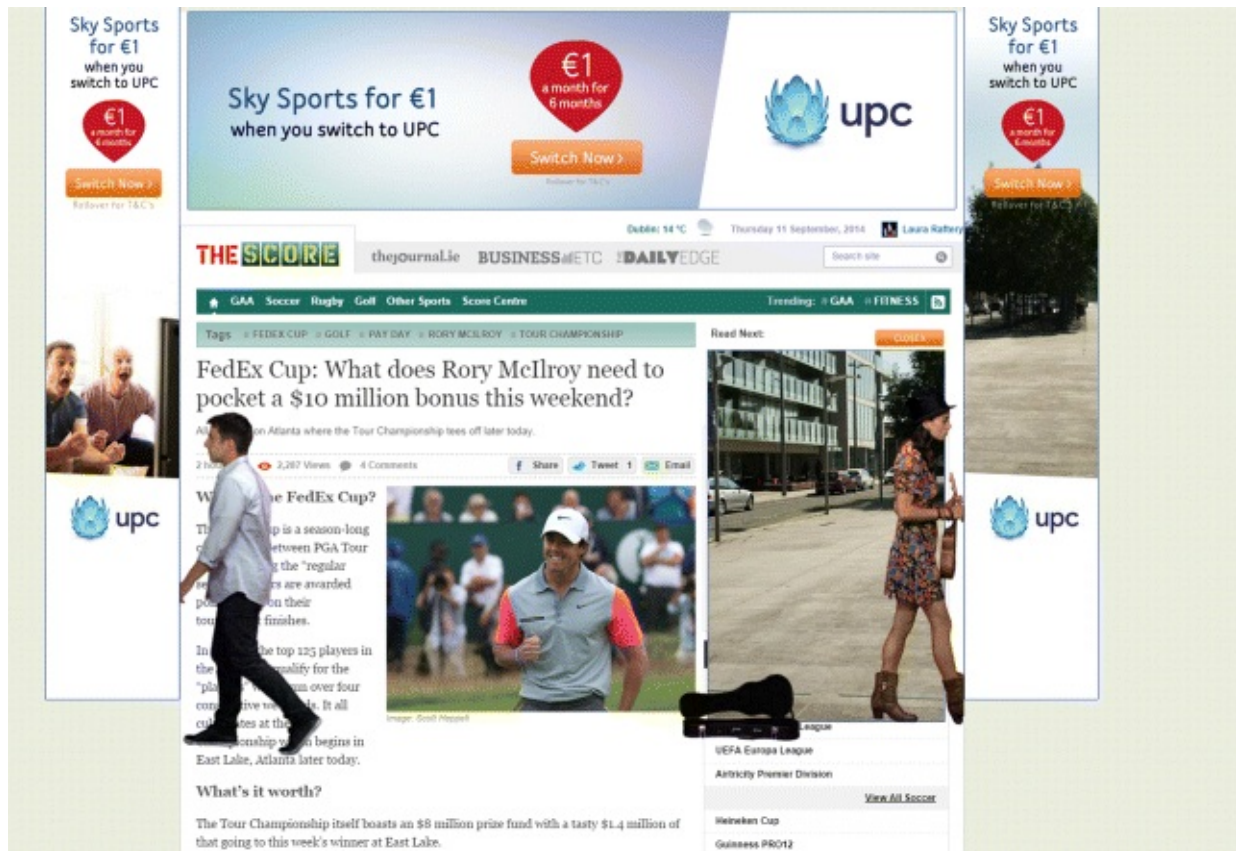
Sky Sports for €1 when you switch to UPC

€1 a month for 6 months

Switch Now ›

Rollover for T&C's

upc

Sky Sports for €1 when you switch to UPC

€1 a month for 6 months

Switch Now ›

Rollover for T&C's

upc

Sky Sports for €1 when you switch to UPC

€1 a month for 6 months

Switch Now ›

Rollover for T&C's

upc

Dublin: 14 °C Thursday 11 September, 2014 Laura Raftery

THE SCORE thejournal.ie BUSINESS ETC DAILY EDGE Search site

GAA Soccer Rugby Golf Other Sports Score Centre Trending: GAA FITNESS

Tags FEDEX CUP GOLF PAY DAY RORY MCILROY TOUR CHAMPIONSHIP

Read Next: CLOSE

FedEx Cup: What does Rory McIlroy need to pocket a $10 million bonus this weekend?

All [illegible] on Atlanta where the Tour Championship tees off later today.

2 hours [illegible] 3,287 Views 4 Comments Share Tweet 1 Email

W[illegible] FedEx Cup?

Th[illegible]p is a season-long c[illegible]etween PGA Tour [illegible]g the "regular se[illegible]rs are awarded po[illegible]on their tou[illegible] finishes.

In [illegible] the top 125 players in the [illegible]ualify for the "pla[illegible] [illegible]m over four con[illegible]tive we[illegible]s. It all cul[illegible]tes at the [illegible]pionship w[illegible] begins in East Lake, Atlanta later today.

Image: Scott Heppell

What's it worth?

The Tour Championship itself boasts an $8 million prize fund with a tasty $1.4 million of that going to this week's winner at East Lake.

League

UEFA Europa League

Airtricity Premier Division

View All Soccer

Heineken Cup

Guinness PRO12